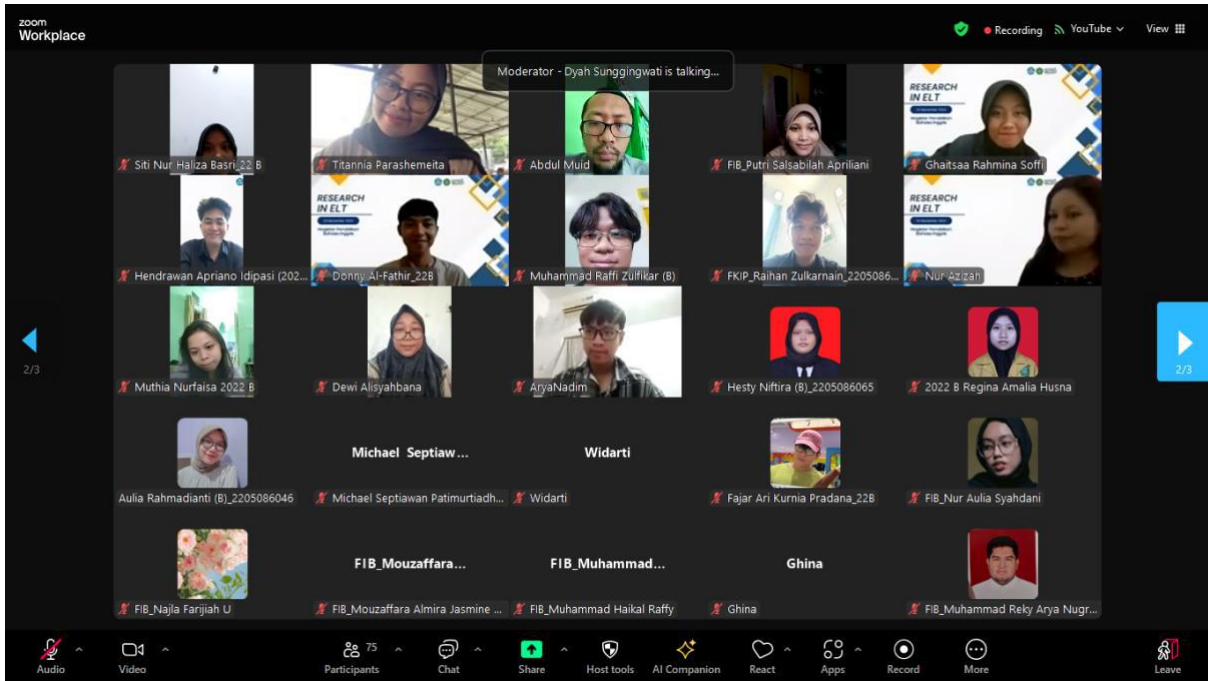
zoom Workplace

Recording YouTube View

Moderator - Dyah Sunggingwati is talking...

Siti Nur Haliza Basri_22 B
Titannia Parashemeita
Abdul Muid
FIB_Putri Salsabilah Apriliani
RESEARCH IN ELT
Ghaitsaa Rahmina Soffi

Hendrawan Apriano Idipasi (202...
RESEARCH IN ELT
Donny Al-Fathir_22B
Muhammad Raffi Zulfikar (B)
FKIP_Raihan Zulkarnain_2205086...
RESEARCH IN ELT
Nur Azizah

Muthia Nurfaisa 2022 B
Dewi Alisyahbana
AryaNadim
Hesty Niftira (B)_2205086065
2022 B Regina Amalia Husna

Aulia Rahmadianti (B)_2205086046
Michael Septiaw...
Michael Septiawan Patimurtiadh...
Widarti
Widarti
Fajar Ari Kurnia Pradana_22B
FIB_Nur Aulia Syahdani

FIB_Najla Farijiah U
FIB_Mouzaffara...
FIB_Mouzaffara Almira Jasmine ...
FIB_Muhammad...
FIB_Muhammad Haikal Raffy
Ghina
Ghina
FIB_Muhammad Reky Arya Nugr...

2/3
2/3

Audio
Video
75
Participants
Chat
Share
Host tools
AI Companion
React
Apps
Record
More
Leave